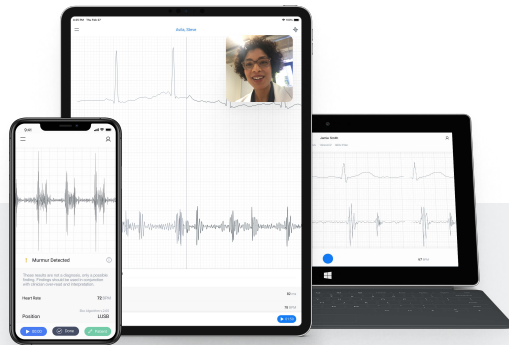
Jada, Steve

Murmur Detected

These results are not a diagnosis, only a possible finding. Findings should be used in conjunction with clinician-level read and interpretation.

Heart Rate 72 BPM

Position LUSB

Jackie Smith

67 BPM